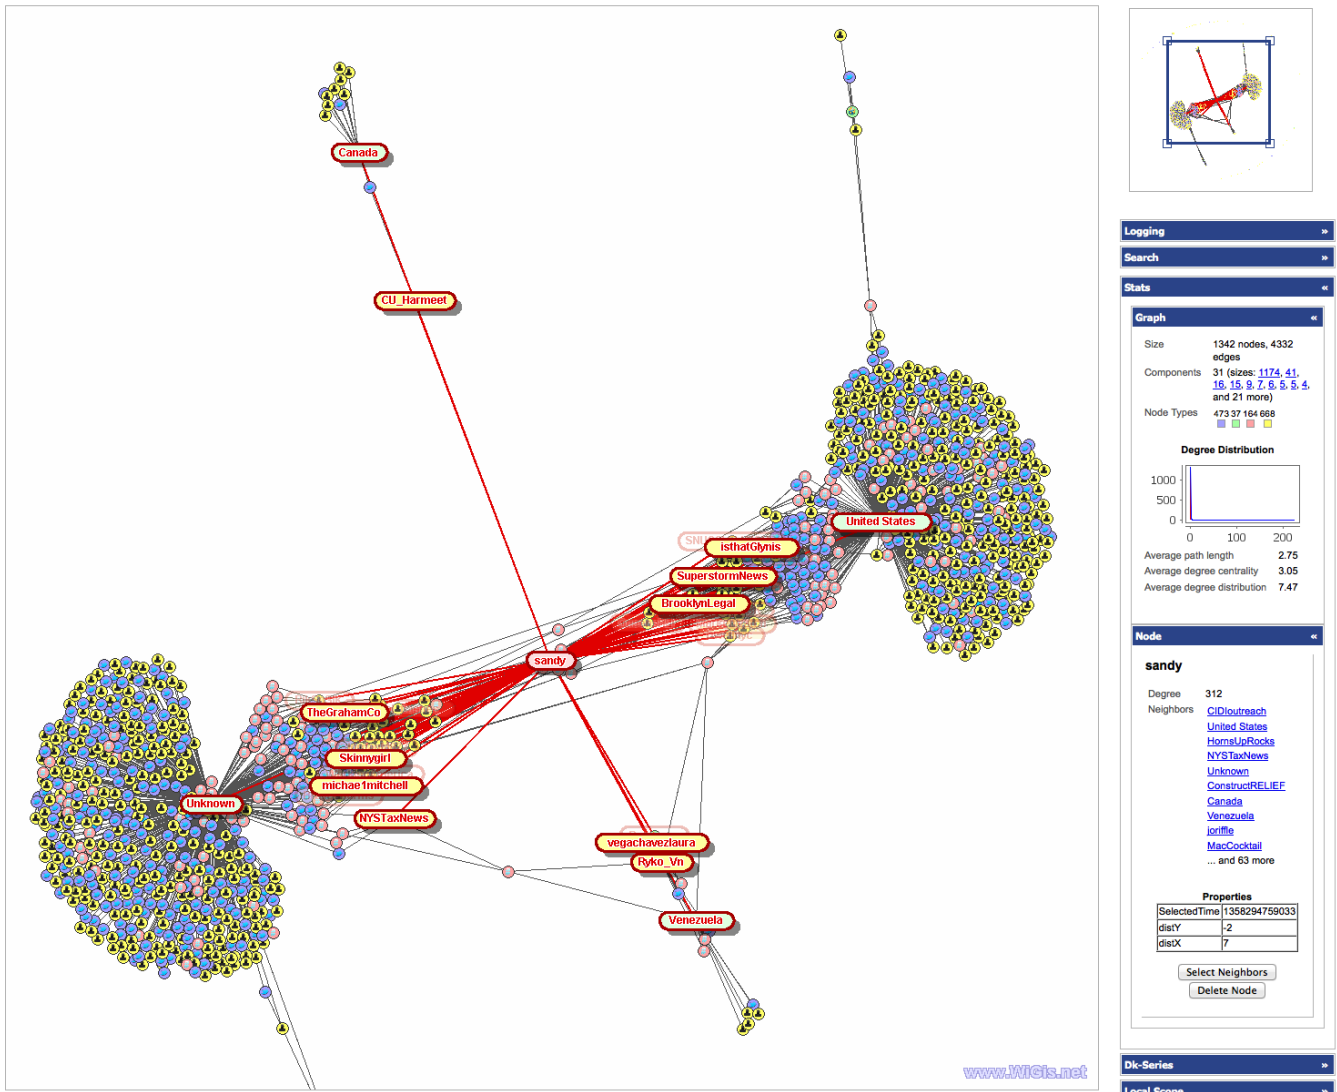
Canada

CU_Harmeet

United States

isthatGlynis

SuperstormNews

BrooklynLegal

sandy

TheGrahamCo

Skinnygirl

michae1mitchell

Unknown

NYSTaxNews

vegachavezlaura

Ryko_Vn

Venezuela

www.WiGis.net

Logging »

Search »

Stats «

Graph «

| | |
|---|---|
| Size | 1342 nodes, 4332 edges |
| Components | 31 (sizes: 1174, 41, 16, 15, 9, 7, 6, 5, 5, 4, and 21 more) |
| Node Types | 473 37 164 668 |

Degree Distribution

1000
500
0
0 100 200

| | |
|---|---|
| Average path length | 2.75 |
| Average degree centrality | 3.05 |
| Average degree distribution | 7.47 |

Node «

sandy

Degree 312

Neighbors CIDIoutreach
United States
HornsUpRocks
NYSTaxNews
Unknown
ConstructRELIEF
Canada
Venezuela
joriffle
MacCocktail
... and 63 more

Properties

| | |
|---|---|
| SelectedTime | 1358294759033 |
| distY | -2 |
| distX | 7 |

Select Neighbors

Delete Node

Dk-Series »

Local Scope